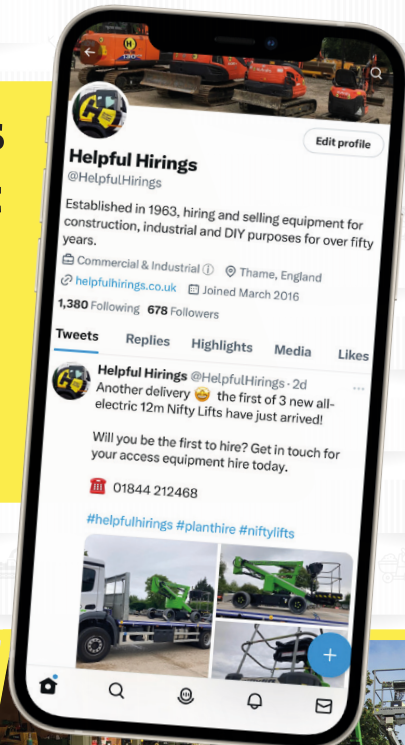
Edit profile

Helpful Hirings
@HelpfulHirings

Established in 1963, hiring and selling equipment for construction, industrial and DIY purposes for over fifty years.

Commercial & Industrial ⓘ Thame, England
helpfulhirings.co.uk Joined March 2016
1,380 Following 678 Followers

Tweets Replies Highlights Media Likes

Helpful Hirings @HelpfulHirings · 2d
Another delivery 🤩 the first of 3 new all-electric 12m Nifty Lifts have just arrived!

Will you be the first to hire? Get in touch for your access equipment hire today.

☎ 01844 212468

#helpfulhirings #planthire #niftylifts